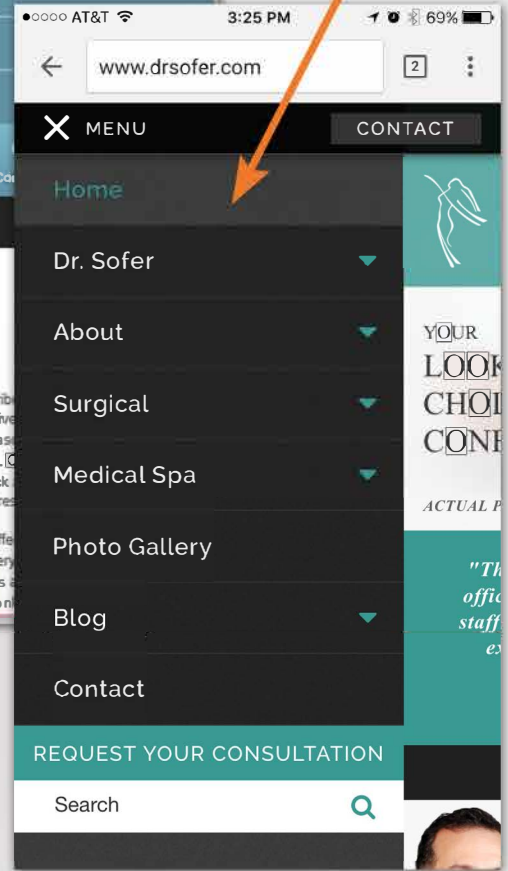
●○○○○ AT&T 3:25 PM 69%

www.drsofer.com 2

MENU CONTACT

Home

Dr. Sofer

About

Surgical

Medical Spa

Photo Gallery

Blog

Contact

REQUEST YOUR CONSULTATION

Search

YOUR

LOOK

CHO

CON

ACTUAL P

"Th

offic

staff

ex